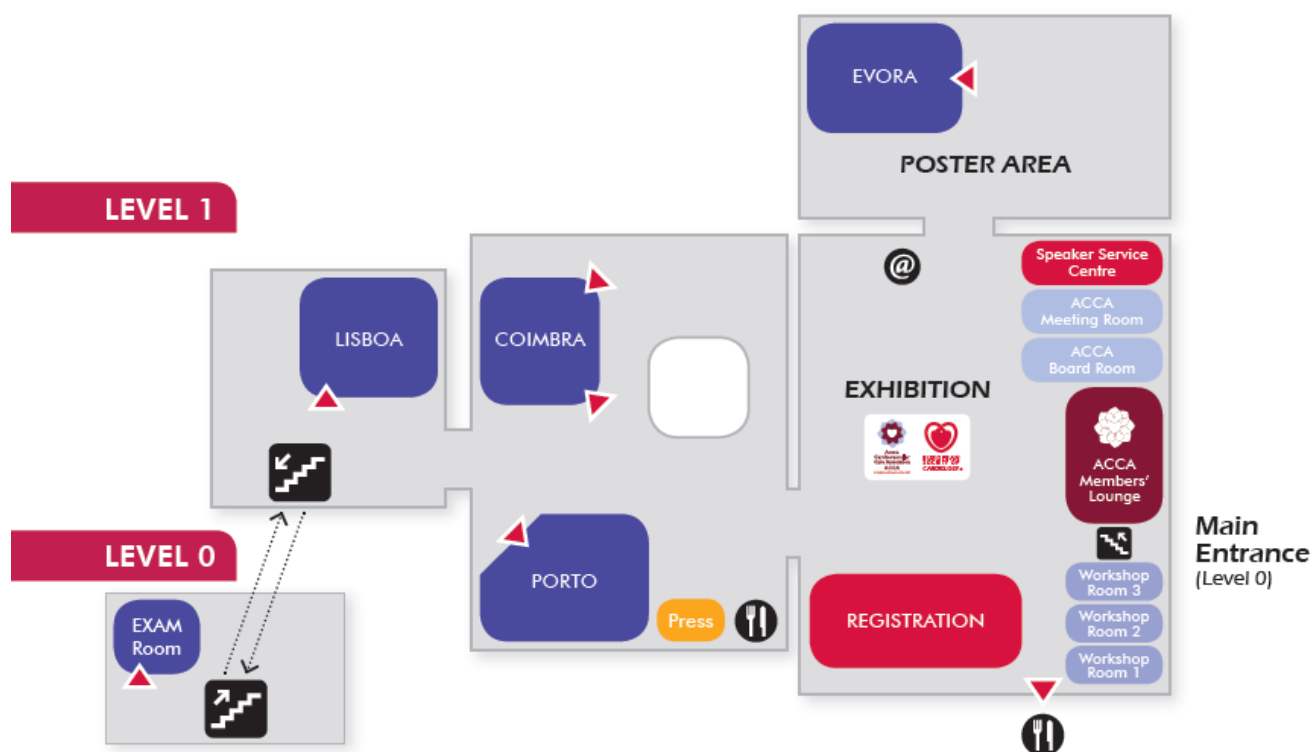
EVORA

POSTER AREA

LEVEL 1

@

Speaker Service Centre

ACCA Meeting Room

ACCA Board Room

LISBOA

COIMBRA

EXHIBITION

ACCA Members' Lounge

LEVEL 0

Main Entrance (Level 0)

Workshop Room 3

Workshop Room 2

Workshop Room 1

PORTO

REGISTRATION

Press

EXAM Room